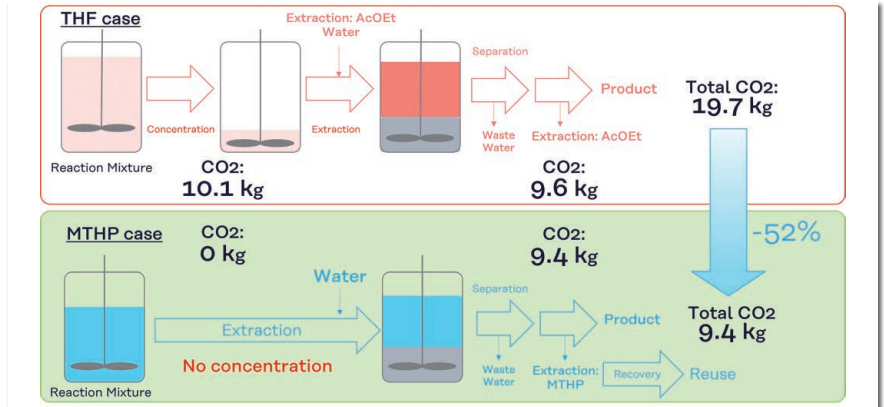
THF case

Extraction: AcOEt
Water

Separation

Product

Total CO2:
19.7 kg

Concentration

Extraction

Waste Water

Extraction: AcOEt

Reaction Mixture

CO2:
10.1 kg

CO2:
9.6 kg

MTHP case

CO2:
0 kg

CO2:
9.4 kg

-52%

Water

Extraction

Separation

Product

Total CO2
9.4 kg

No concentration

Waste Water

Extraction: MTHP

Recovery

Reuse

Reaction Mixture